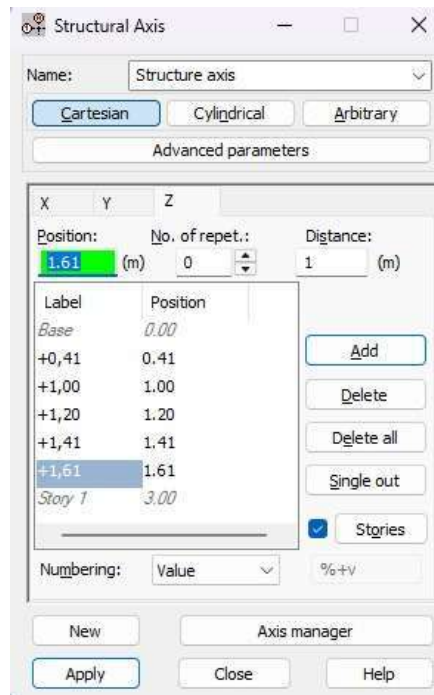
Structural Axis

Name: Structure axis

Cartesian | Cylindrical | Arbitrary

Advanced parameters

X | Y | Z

Position: 1.61 (m)
No. of repet.: 0
Distance: 1 (m)

| Label | Position |
|---|---|
| Base | 0.00 |
| +0,41 | 0.41 |
| +1,00 | 1.00 |
| +1,20 | 1.20 |
| +1,41 | 1.41 |
| +1,61 | 1.61 |
| Story 1 | 3.00 |

Add
Delete
Delete all
Single out
Stories

Numbering: Value
%+v

New
Axis manager

Apply
Close
Help